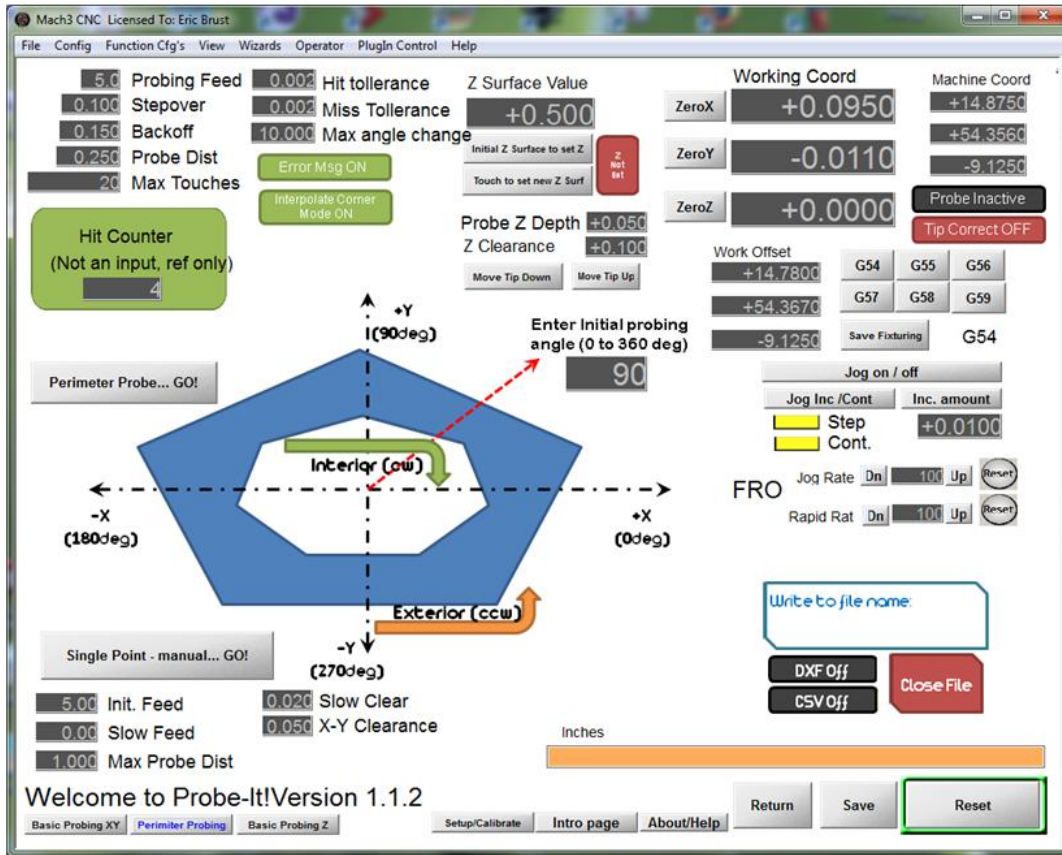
Mach3 CNC Licensed To: Eric Brust

File Config Function Cfg's View Wizards Operator PlugIn Control Help

5.0 Probing Feed
0.100 Stepover
0.150 Backoff
0.250 Probe Dist
20 Max Touches

0.002 Hit tollerance
0.002 Miss Tollerance
10.000 Max angle change

Error Msg ON
Interpolate Corner Mode ON

Hit Counter
(Not an input, ref only)
4

Z Surface Value
+0.500
Initial Z Surface to set Z
Touch to set new Z Surf
Z Not Set

Probe Z Depth +0.050
Z Clearance +0.100
Move Tip Down Move Tip Up

Working Coord
ZeroX +0.0950
ZeroY -0.0110
ZeroZ +0.0000

Machine Coord
+14.8750
+54.3560
-9.1250
Probe Inactive
Tip Correct OFF

Work Offset
+14.7800
+54.3670
-9.1250

G54 G55 G56
G57 G58 G59
Save Fixturing G54

Enter Initial probing angle (0 to 360 deg)
90

Perimeter Probe... GO!

+Y
(90deg)
Interior (cw)
-X
(180deg)
+X
(0deg)
Exterior (ccw)
-Y
(270deg)

Jog on / off
Jog Inc /Cont Inc. amount
Step
Cont.
+0.0100

FRO
Jog Rate Dn 100 Up Reset
Rapid Rat Dn 100 Up Reset

Write to file name:
DXF Off
CSV Off
Close File

Single Point - manual... GO!

5.00 Init. Feed
0.00 Slow Feed
1.000 Max Probe Dist

0.020 Slow Clear
0.050 X-Y Clearance

Inches

Welcome to Probe-It!Version 1.1.2
Basic Probing XY Perimiter Probing Basic Probing Z
Setup/Calibrate Intro page About/Help
Return Save Reset